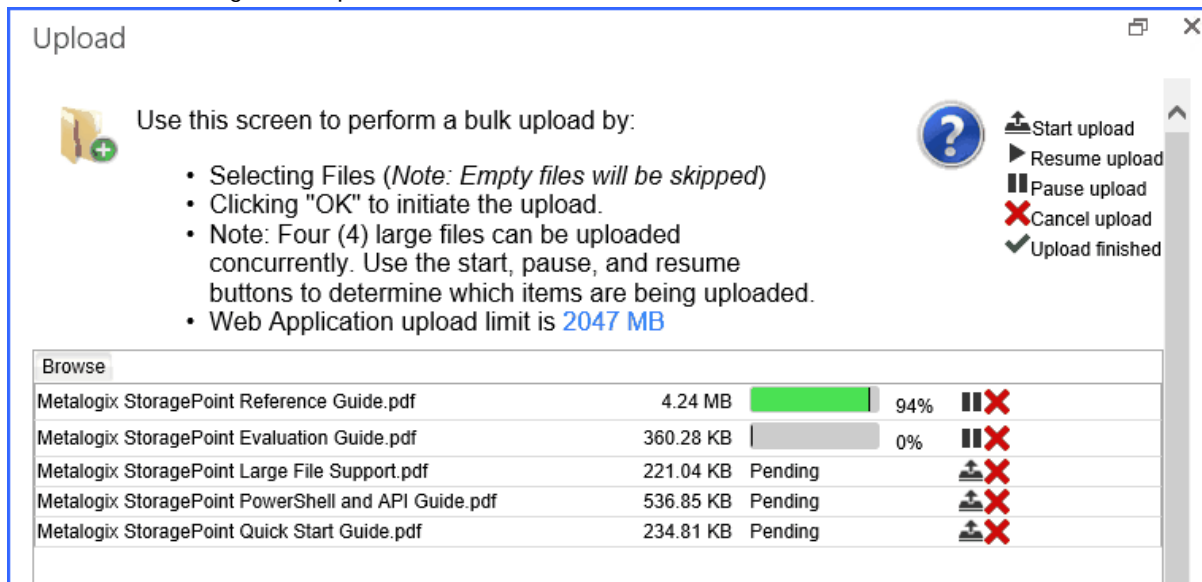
Upload

Use this screen to perform a bulk upload by:

- Selecting Files (*Note: Empty files will be skipped*)
- Clicking "OK" to initiate the upload.
- Note: Four (4) large files can be uploaded concurrently. Use the start, pause, and resume buttons to determine which items are being uploaded.
- Web Application upload limit is 2047 MB

Start upload
Resume upload
Pause upload
Cancel upload
Upload finished

Browse

| | | | |
|---|---|---|---|
| Metalogix StoragePoint Reference Guide.pdf | 4.24 MB | | 94% |
| Metalogix StoragePoint Evaluation Guide.pdf | 360.28 KB | | 0% |
| Metalogix StoragePoint Large File Support.pdf | 221.04 KB | Pending | |
| Metalogix StoragePoint PowerShell and API Guide.pdf | 536.85 KB | Pending | |
| Metalogix StoragePoint Quick Start Guide.pdf | 234.81 KB | Pending | |